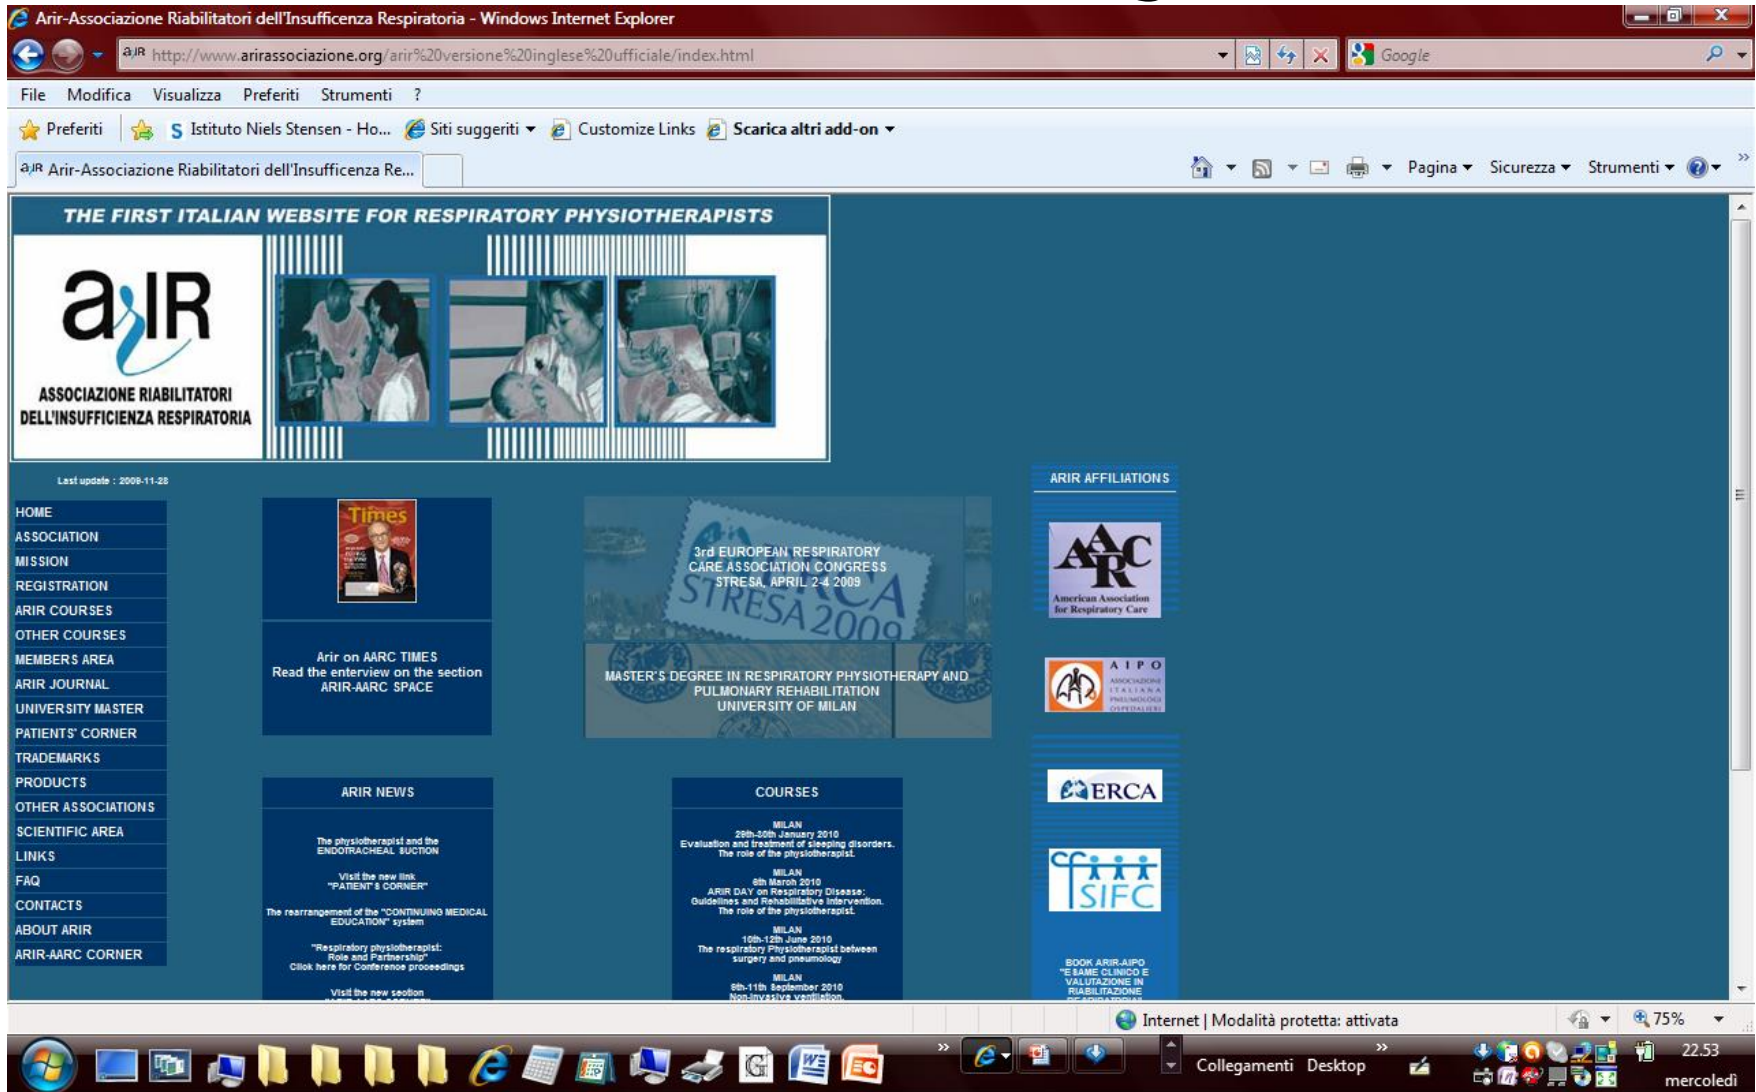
Arir-Associazione Riabilitatori dell'Insufficenza Respiratoria - Windows Internet Explorer

http://www.arirassociazione.org/arir%20versione%20inglese%20ufficiale/index.html

Google

File Modifica Visualizza Preferiti Strumenti ?

Preferiti Istituto Niels Stensen - Ho... Siti suggeriti Customize Links Scarica altri add-on

Arir-Associazione Riabilitatori dell'Insufficenza Re...

Pagina Sicurezza Strumenti

THE FIRST ITALIAN WEBSITE FOR RESPIRATORY PHYSIOTHERAPISTS

aIR

ASSOCIAZIONE RIABILITATORI DELL'INSUFFICIENZA RESPIRATORIA

Last update : 2009-11-28

HOME
ASSOCIATION
MISSION
REGISTRATION
ARIR COURSES
OTHER COURSES
MEMBERS AREA
ARIR JOURNAL
UNIVERSITY MASTER
PATIENTS' CORNER
TRADEMARKS
PRODUCTS
OTHER ASSOCIATIONS
SCIENTIFIC AREA
LINKS
FAQ
CONTACTS
ABOUT ARIR
ARIR-AARC CORNER

Times

Arir on AARC TIMES
Read the enterview on the section
ARIR-AARC SPACE

3rd EUROPEAN RESPIRATORY CARE ASSOCIATION CONGRESS
STRESA, APRIL 2-4 2009

STRESA 2009

MASTER'S DEGREE IN RESPIRATORY PHYSIOTHERAPY AND PULMONARY REHABILITATION
UNIVERSITY OF MILAN

ARIR AFFILIATIONS

AARC
American Association for Respiratory Care

AIPO
ASSOCIAZIONE ITALIANA PNEUMOLOGI OSPEDALIERI

ERCA

SIFC

ARIR NEWS

The physiotherapist and the ENDOTRACHEAL SUCTION

Visit the new link "PATIENT'S CORNER"

The rearrangement of the "CONTINUING MEDICAL EDUCATION" system

"Respiratory physiotherapist: Role and Partnership"
Click here for Conference proceedings

Visit the new section

COURSES

MILAN
29th-30th January 2010
Evaluation and treatment of sleeping disorders.
The role of the physiotherapist.

MILAN
6th March 2010
ARIR DAY on Respiratory Disease:
Guidelines and Rehabilitative Intervention.
The role of the physiotherapist.

MILAN
10th-12th June 2010
The respiratory Physiotherapist between surgery and pneumology

MILAN
8th-11th September 2010
Non-invasive ventilation.

BOOK ARIR-AIPO
"E SAME CLINICO E VALUTAZIONE IN RIABILITAZIONE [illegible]

Internet | Modalità protetta: attivata

75%

Collegamenti Desktop

22.53
mercoledì